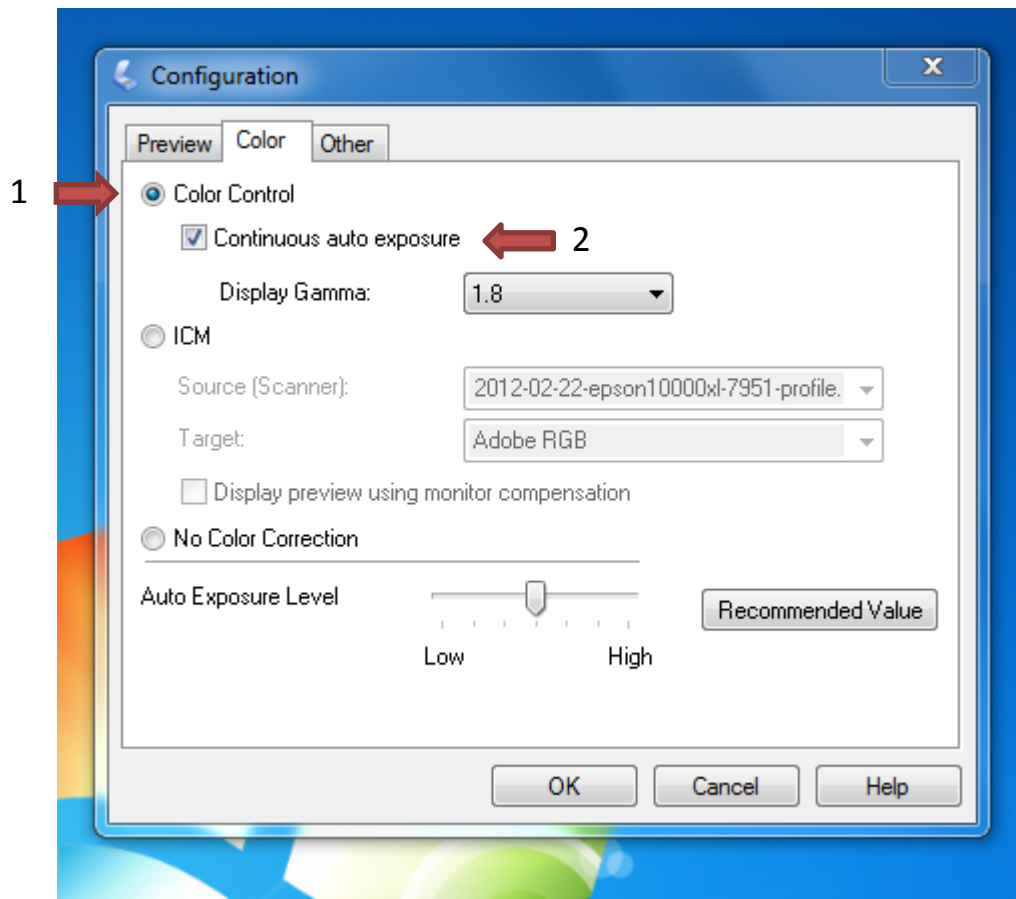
Configuration

Preview Color Other

1

Color Control

Continuous auto exposure

2

Display Gamma: 1.8

ICM

Source (Scanner): 2012-02-22-epson10000xl-7951-profile.

Target: Adobe RGB

Display preview using monitor compensation

No Color Correction

Auto Exposure Level

Low High

Recommended Value

OK Cancel Help